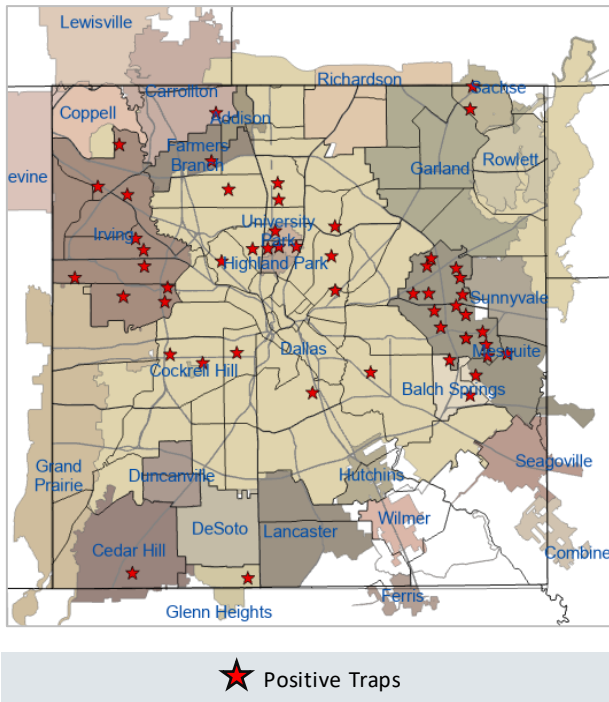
Lewisville

Carrollton

Richardson

Sachse

Coppell

Addison

Farmers Branch

Garland

Rowlett

evine

Irving

University Park

Highland Park

Sunnyvale

Mesquite

Dallas

Cockrell Hill

Balch Springs

Grand Prairie

Duncanville

Hutchins

Seagoville

Wilmer

DeSoto

Lancaster

Cedar Hill

Combine

Ferris

Glenn Heights

Positive Traps